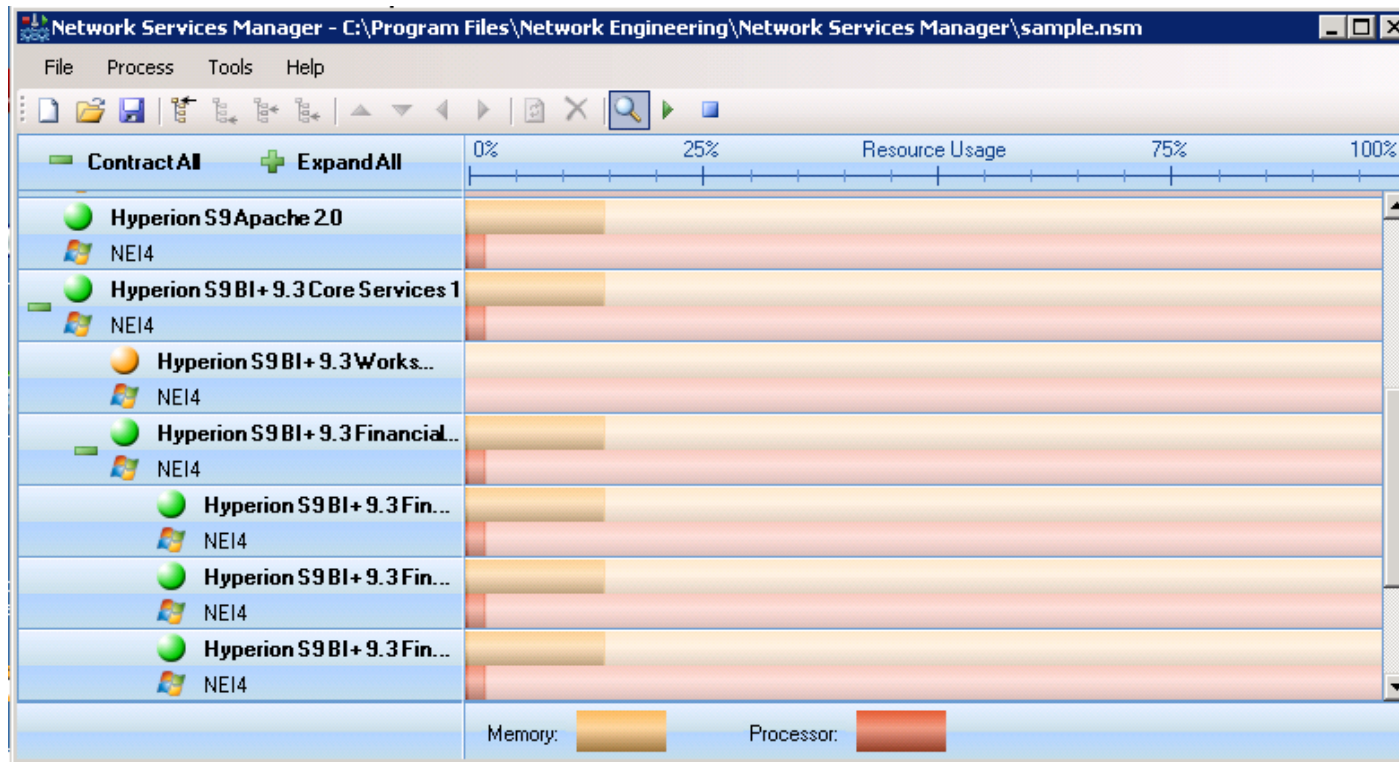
Network Services Manager - C:\Program Files\Network Engineering\Network Services Manager\sample.nsm

File Process Tools Help

Contract All Expand All

0% 25% Resource Usage 75% 100%

Hyperion S9 Apache 2.0
NEI4
Hyperion S9 BI+ 9.3 Core Services 1
NEI4
Hyperion S9 BI+ 9.3 Works...
NEI4
Hyperion S9 BI+ 9.3 Financial...
NEI4
Hyperion S9 BI+ 9.3 Fin...
NEI4
Hyperion S9 BI+ 9.3 Fin...
NEI4
Hyperion S9 BI+ 9.3 Fin...
NEI4

Memory: Processor: